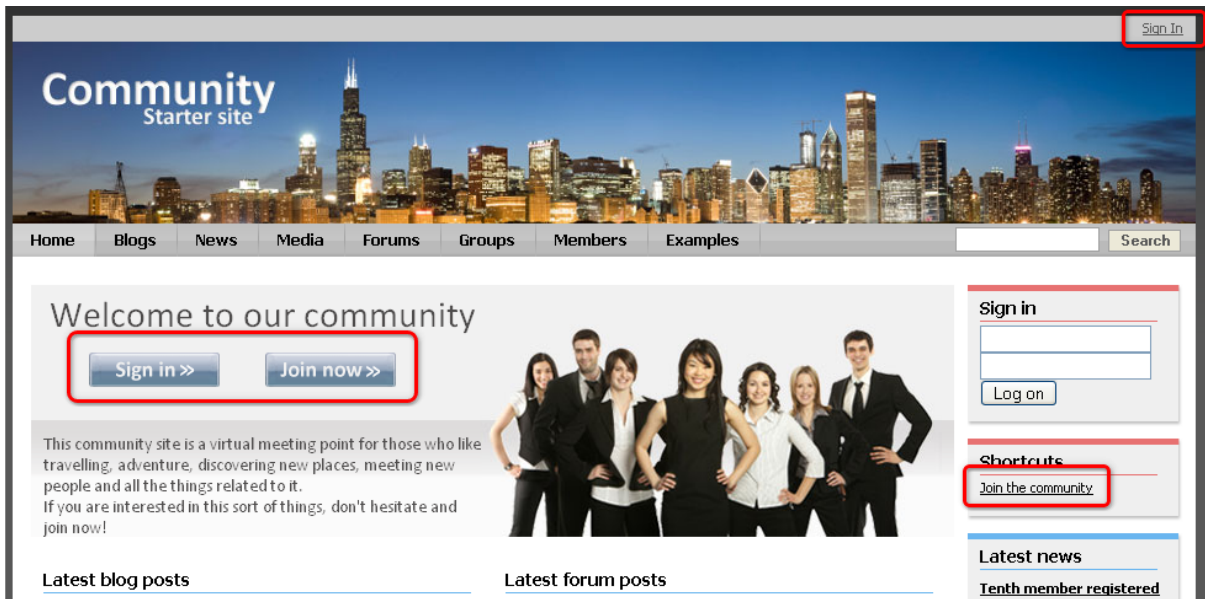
Sign In

Community
Starter site

Home Blogs News Media Forums Groups Members Examples

Search

Welcome to our community

Sign in »

Join now »

This community site is a virtual meeting point for those who like travelling, adventure, discovering new places, meeting new people and all the things related to it.
If you are interested in this sort of things, don't hesitate and join now!

Sign in

Log on

Shortcuts

Join the community

Latest news

Tenth member registered

Latest blog posts

Latest forum posts